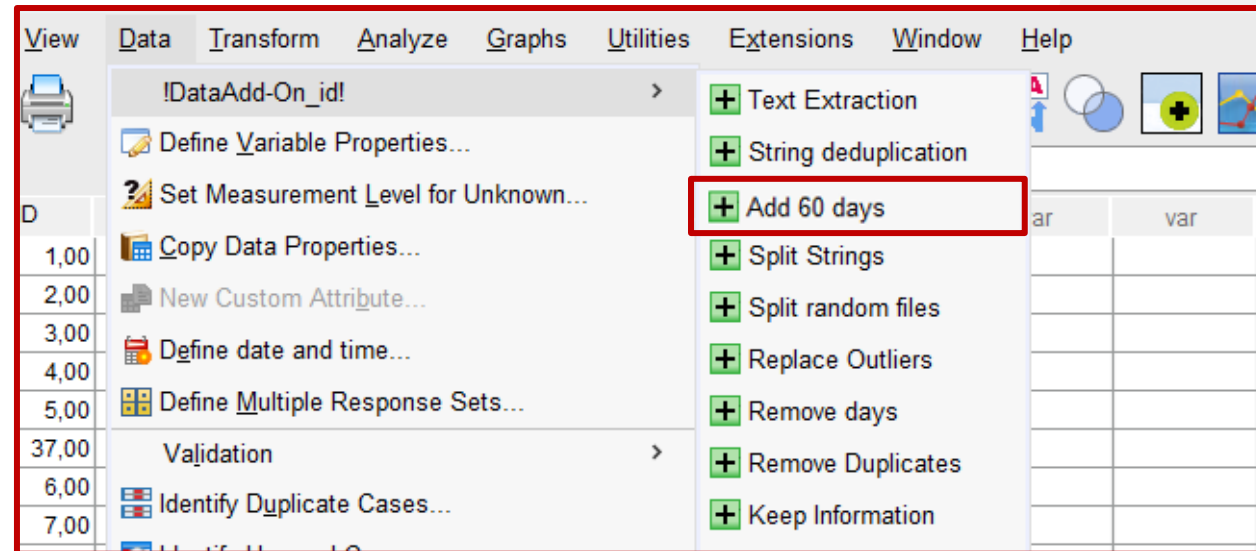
View Data Transform Analyze Graphs Utilities Extensions Window Help

!DataAdd-On_id!
Define Variable Properties...
Set Measurement Level for Unknown...
Copy Data Properties...
New Custom Attribute...
Define date and time...
Define Multiple Response Sets...
Validation
Identify Duplicate Cases...
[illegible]

Text Extraction
String deduplication
Add 60 days
Split Strings
Split random files
Replace Outliers
Remove days
Remove Duplicates
Keep Information

D
1,00
2,00
3,00
4,00
5,00
37,00
6,00
7,00

ar
var